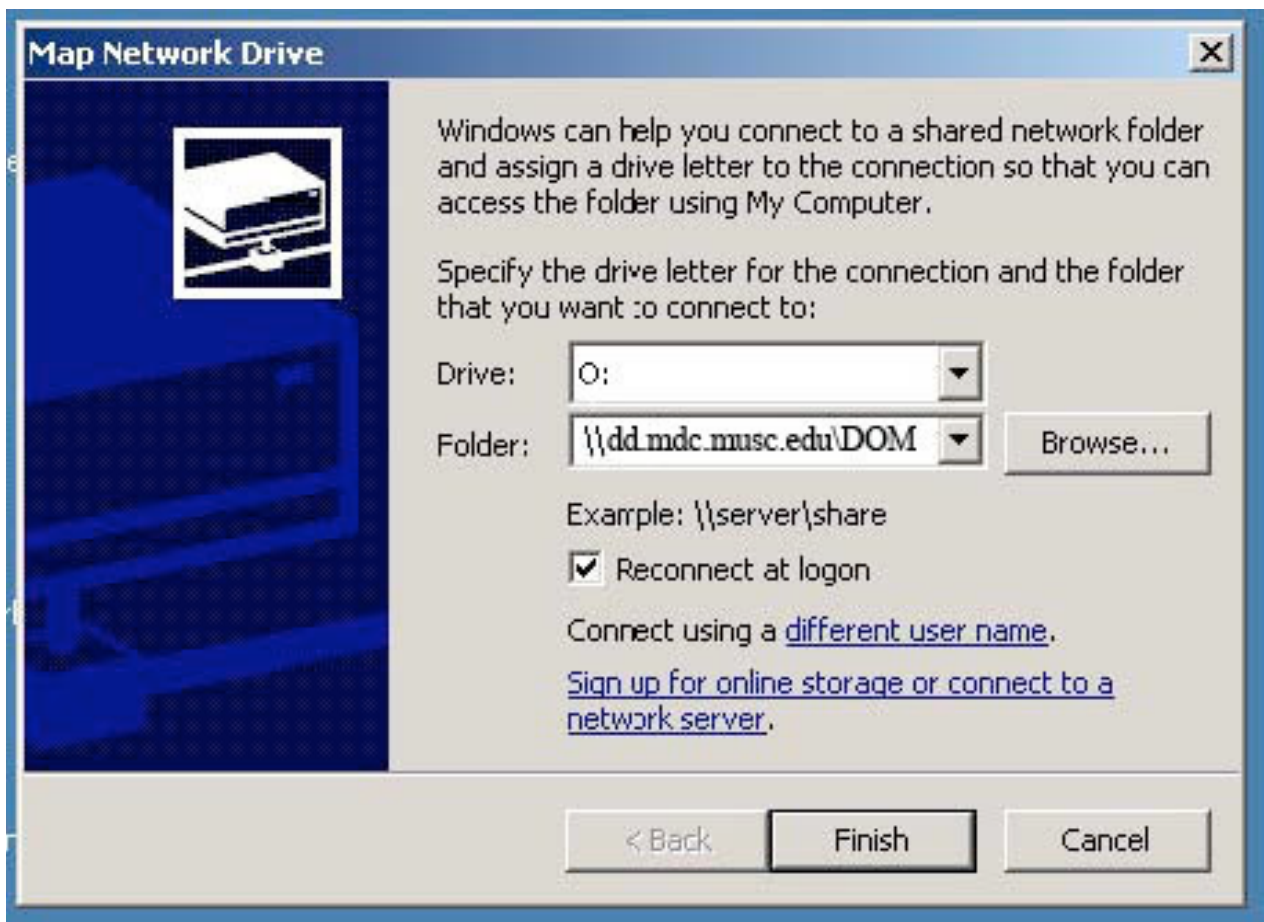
Map Network Drive

Windows can help you connect to a shared network folder and assign a drive letter to the connection so that you can access the folder using My Computer.

Specify the drive letter for the connection and the folder that you want to connect to:

Drive: O:

Folder: \\dd.mdc.musc.edu\DOM

Browse...

Example: \\server\share

Reconnect at logon

Connect using a different user name.

Sign up for online storage or connect to a network server.

< Back

Finish

Cancel